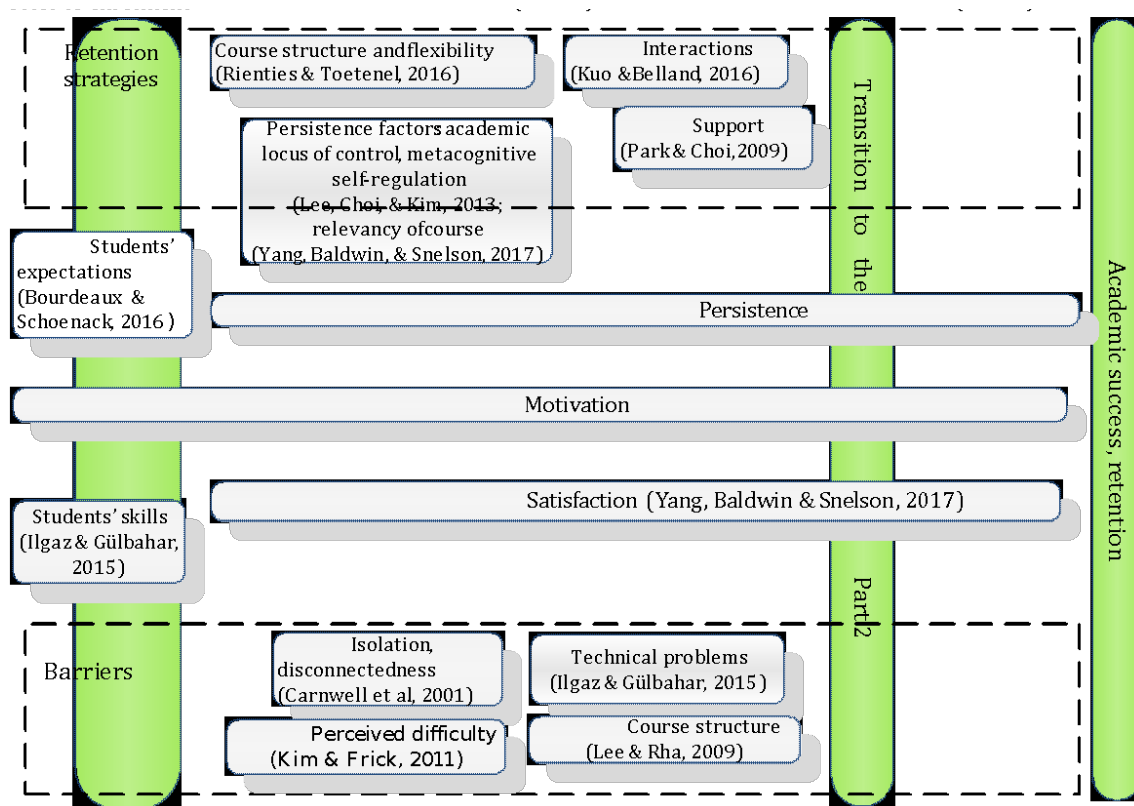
Retention strategies

Course structure andflexibility (Rienties & Toetenel, 2016)

Interactions (Kuo &Belland, 2016)

Support (Park& Choi,2009)

Persistence factors academic locus of control, metacognitive self-regulation (Lee, Choi, & Kim, 2013; relevancy ofcourse (Yang, Baldwin, & Snelson, 2017)

Transition to the Part2

Academic success, retention

Students' expectations (Bourdeaux & Schoenack, 2016 )

Persistence

Motivation

Satisfaction (Yang, Baldwin & Snelson, 2017)

Students' skills (Ilgaz& Gülbahar, 2015)

Barriers

Isolation, disconnectedness (Carnwell et al, 2001)

Technical problems (Ilgaz & Gülbahar, 2015 )

Perceived difficulty (Kim & Frick, 2011)

Course structure (Lee & Rha, 2009)